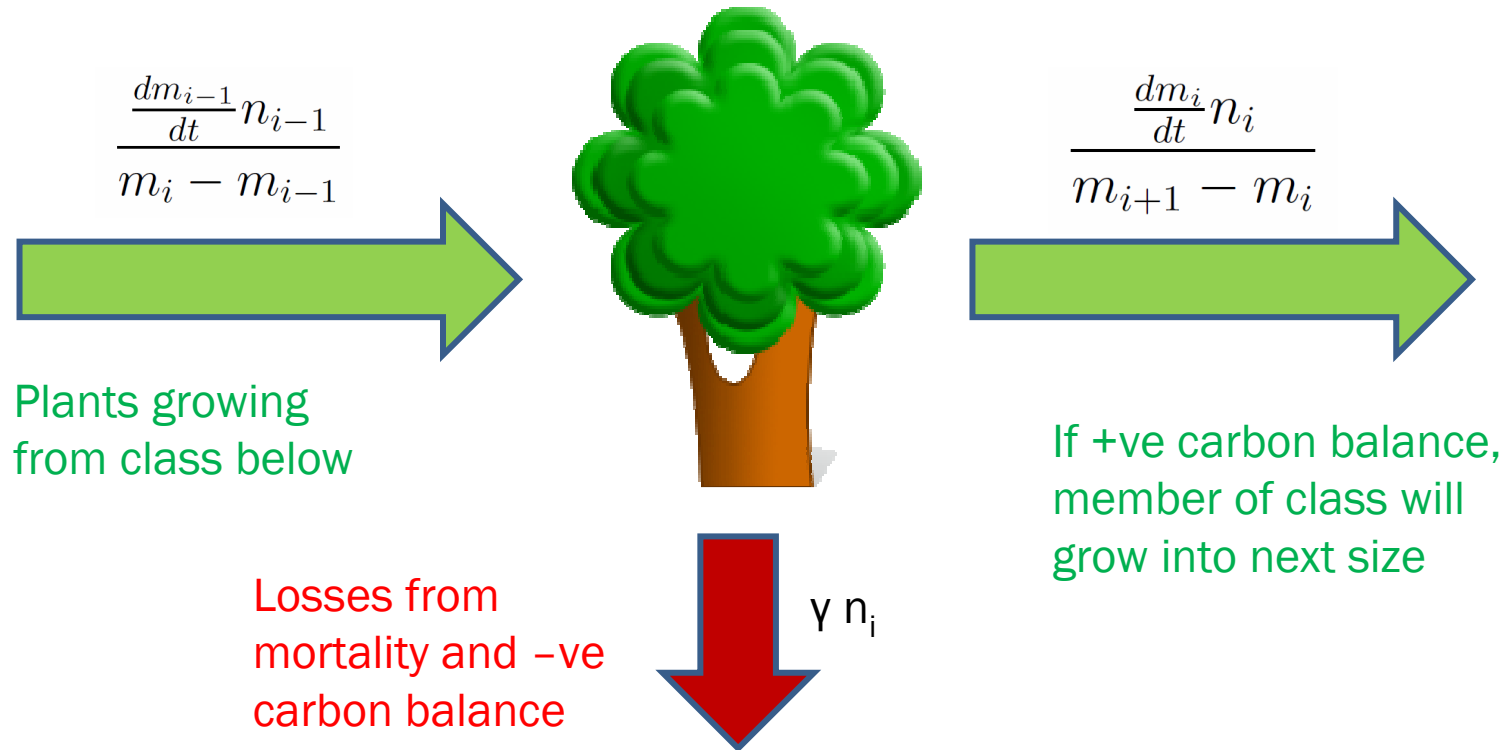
$\frac{\frac{dm_{i-1}}{dt}n_{i-1}}{m_i - m_{i-1}}$

$\frac{\frac{dm_i}{dt}n_i}{m_{i+1} - m_i}$

Plants growing from class below

If +ve carbon balance, member of class will grow into next size

Losses from mortality and –ve carbon balance

$\gamma$ $n_i$